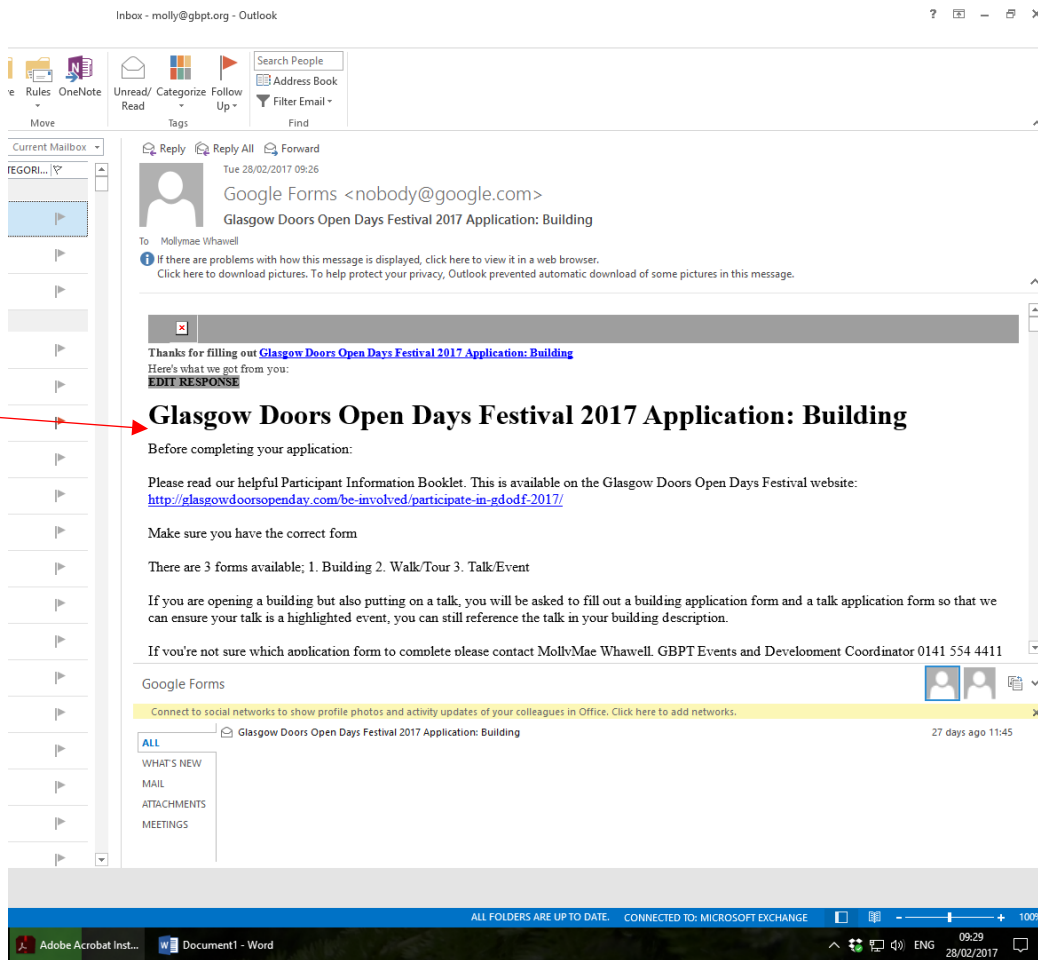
Inbox - molly@gbpt.org - Outlook

? – ×

e Rules OneNote
Move

Unread/ Read Categorize Follow Up
Tags

Search People
Address Book
Filter Email
Find

Current Mailbox
TEGORI...

Reply Reply All Forward
Tue 28/02/2017 09:26
Google Forms <nobody@google.com>
Glasgow Doors Open Days Festival 2017 Application: Building
To Mollymae Whawell
If there are problems with how this message is displayed, click here to view it in a web browser.
Click here to download pictures. To help protect your privacy, Outlook prevented automatic download of some pictures in this message.

Thanks for filling out Glasgow Doors Open Days Festival 2017 Application: Building
Here's what we got from you:
EDIT RESPONSE

Glasgow Doors Open Days Festival 2017 Application: Building

Before completing your application:

Please read our helpful Participant Information Booklet. This is available on the Glasgow Doors Open Days Festival website: http://glasgowdoorsopenday.com/be-involved/participate-in-gdodf-2017/

Make sure you have the correct form

There are 3 forms available; 1. Building 2. Walk/Tour 3. Talk/Event

If you are opening a building but also putting on a talk, you will be asked to fill out a building application form and a talk application form so that we can ensure your talk is a highlighted event, you can still reference the talk in your building description.

If you're not sure which application form to complete please contact MollyMae Whawell, GBPT Events and Development Coordinator 0141 554 4411

Google Forms

Connect to social networks to show profile photos and activity updates of your colleagues in Office. Click here to add networks.

ALL
WHAT'S NEW
MAIL
ATTACHMENTS
MEETINGS

Glasgow Doors Open Days Festival 2017 Application: Building
27 days ago 11:45

ALL FOLDERS ARE UP TO DATE. CONNECTED TO: MICROSOFT EXCHANGE 100%

Adobe Acrobat Inst... Document1 - Word
ENG 09:29 28/02/2017